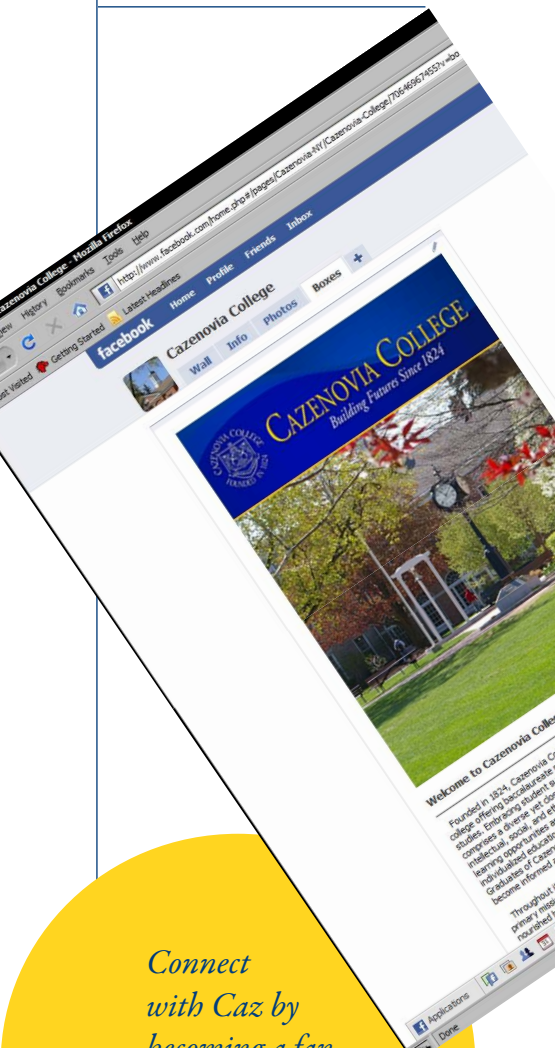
Cazenovia College - Mozilla Firefox

View History Bookmarks Tools Help

http://www.facebook.com/home.php#/pages/Cazenovia-NY/Cazenovia-College/70646967455?v=bo

Most Visited Getting Started Latest Headlines

facebook Home Profile Friends Inbox

Cazenovia College

Wall Info Photos Boxes +

CAZENOVIA COLLEGE
Building Futures Since 1824

CAZENOVIA COLLEGE FOUNDED IN 1824

Welcome to Cazenovia Colle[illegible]

Founded in 1824, Cazenovia C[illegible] college offering baccalaureate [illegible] studies. Embracing student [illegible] comprises a diverse yet do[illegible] intellectual, social, and et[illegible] learning opportunities a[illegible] individualized educatio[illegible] Graduates of Cazen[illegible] become informed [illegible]

Throughout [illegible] primary missi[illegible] nourished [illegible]

Applications

Done

Connect with Caz by becoming a fan